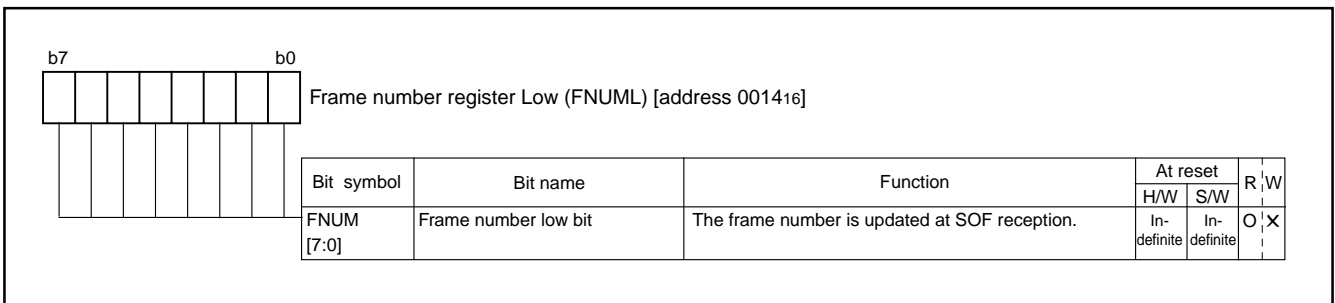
b7 b0

Frame number register Low (FNUML) [address $0014_{16}$]

| Bit symbol | Bit name | Function | At reset H/W | At reset S/W | R | W |
|---|---|---|---|---|---|---|
| FNUM [7:0] | Frame number low bit | The frame number is updated at SOF reception. | In-definite | In-definite | O | X |